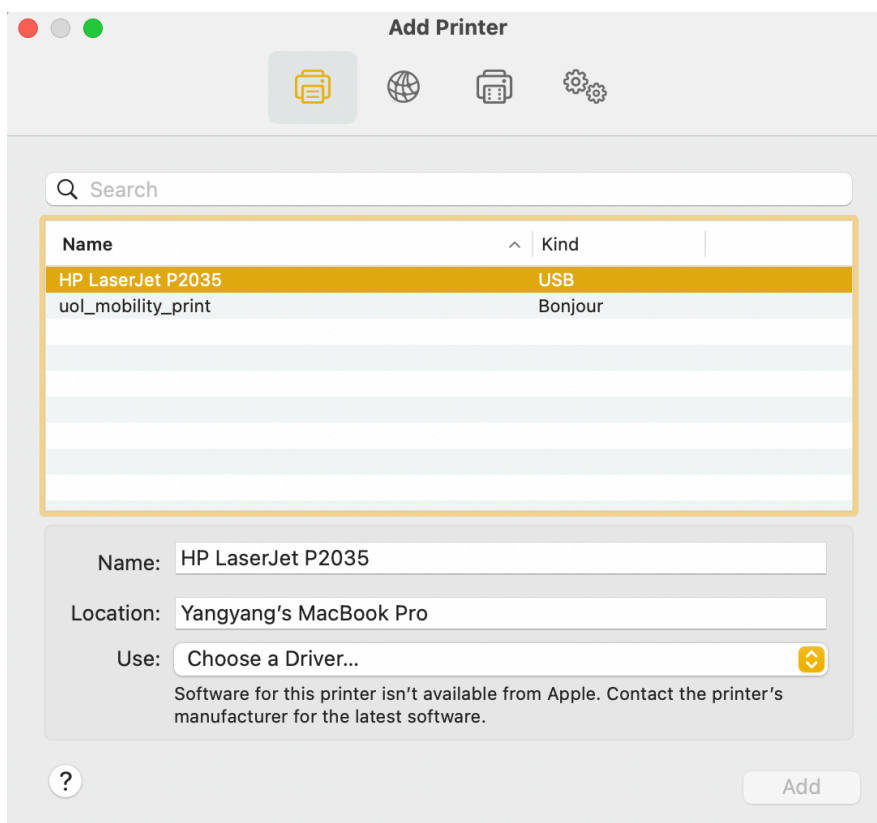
Add Printer

Search

| Name | Kind |
|---|---|
| HP LaserJet P2035 | USB |
| uol_mobility_print | Bonjour |

Name: HP LaserJet P2035

Location: Yangyang's MacBook Pro

Use: Choose a Driver...

Software for this printer isn't available from Apple. Contact the printer's manufacturer for the latest software.

?

Add